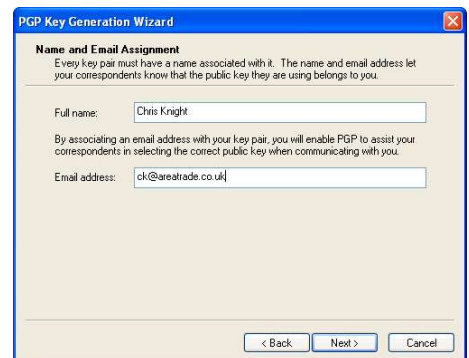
PGP Key Generation Wizard

Name and Email Assignment
Every key pair must have a name associated with it. The name and email address let your correspondents know that the public key they are using belongs to you.

Full name: Chris Knight

By associating an email address with your key pair, you will enable PGP to assist your correspondents in selecting the correct public key when communicating with you.

Email address: ck@areatrade.co.uk

< Back
Next >
Cancel